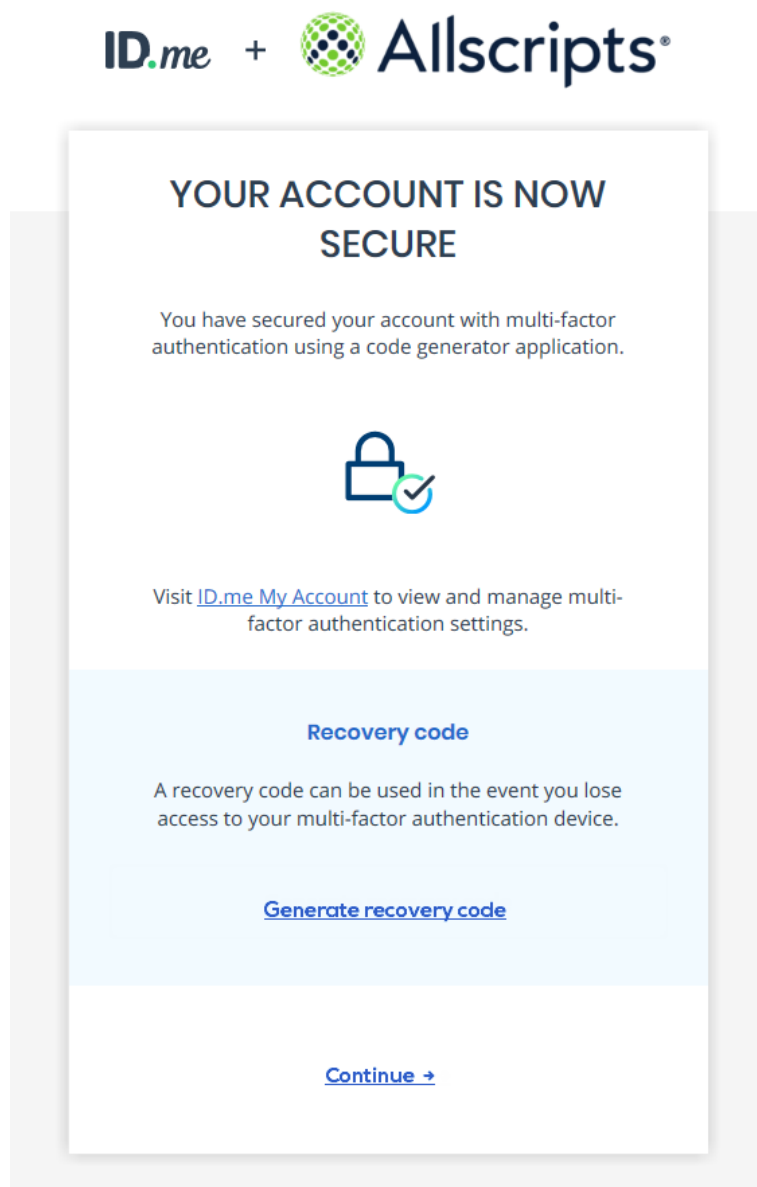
ID.me + Allscripts®

YOUR ACCOUNT IS NOW SECURE

You have secured your account with multi-factor authentication using a code generator application.

Visit ID.me My Account to view and manage multi-factor authentication settings.

Recovery code

A recovery code can be used in the event you lose access to your multi-factor authentication device.

Generate recovery code

Continue →